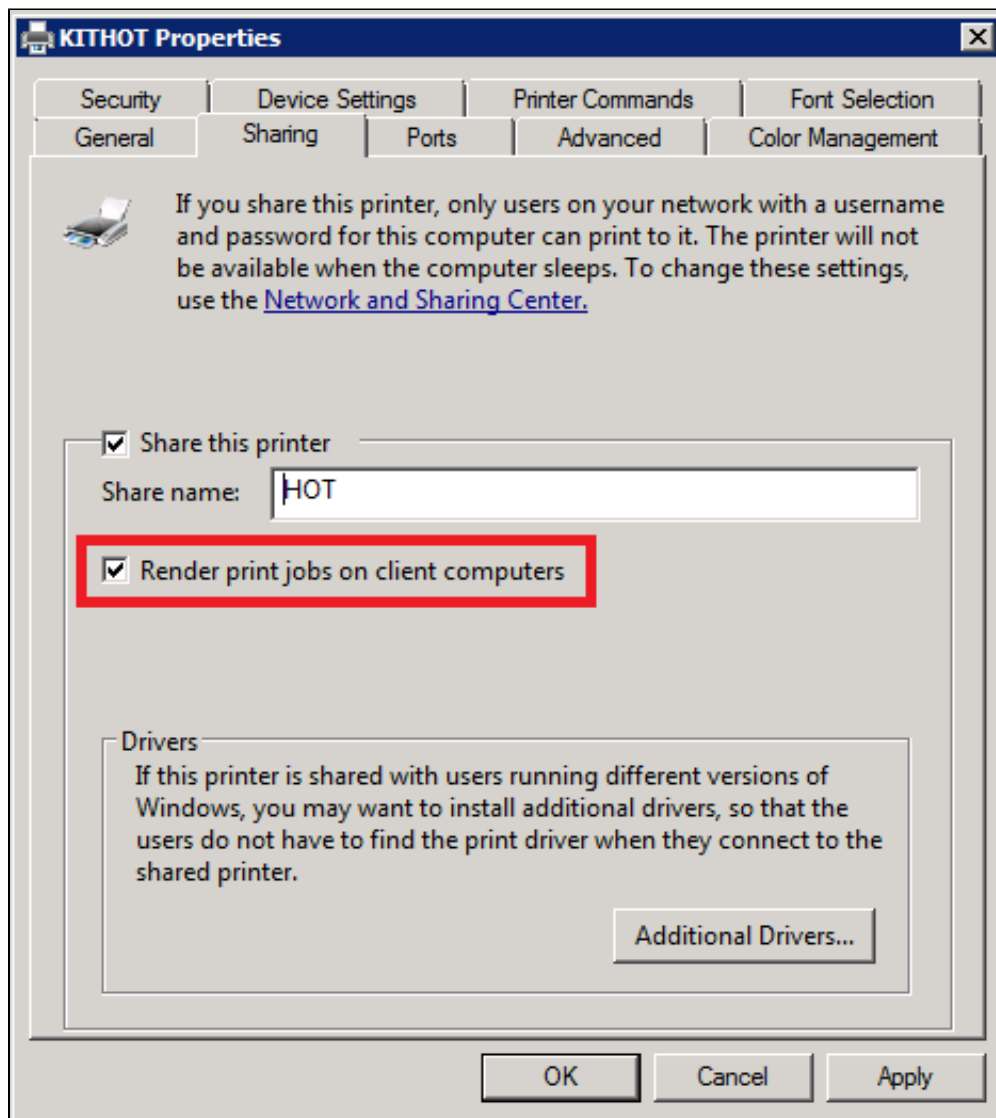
KITHOT Properties

Security | Device Settings | Printer Commands | Font Selection
General | Sharing | Ports | Advanced | Color Management

If you share this printer, only users on your network with a username and password for this computer can print to it. The printer will not be available when the computer sleeps. To change these settings, use the Network and Sharing Center.

Share this printer

Share name: HOT

Render print jobs on client computers

Drivers

If this printer is shared with users running different versions of Windows, you may want to install additional drivers, so that the users do not have to find the print driver when they connect to the shared printer.

Additional Drivers...

OK | Cancel | Apply